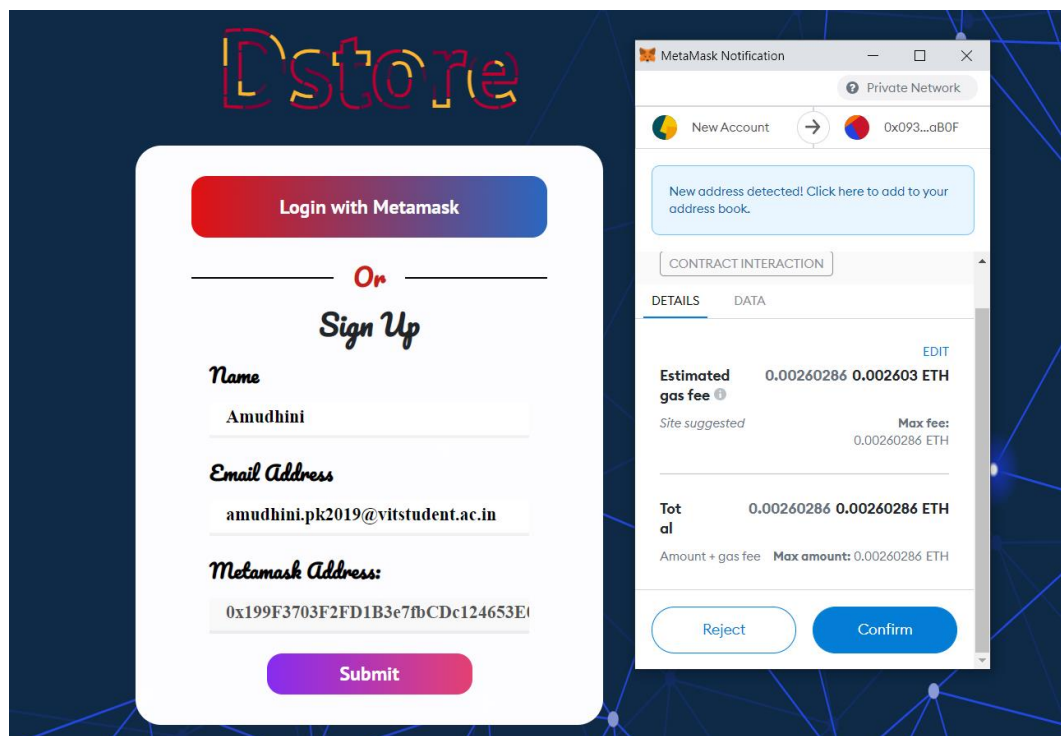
Dstore

Login with Metamask

Or

Sign Up

Name

Amudhini

Email Address

amudhini.pk2019@vitstudent.ac.in

Metamask Address:

0x199F3703F2FD1B3e7fbCDc124653E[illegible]

Submit

MetaMask Notification

Private Network

New Account

0x093...aB0F

New address detected! Click here to add to your address book.

CONTRACT INTERACTION

DETAILS DATA

EDIT

Estimated gas fee 0.00260286 0.002603 ETH

Site suggested Max fee: 0.00260286 ETH

Total 0.00260286 0.00260286 ETH

Amount + gas fee Max amount: 0.00260286 ETH

Reject Confirm